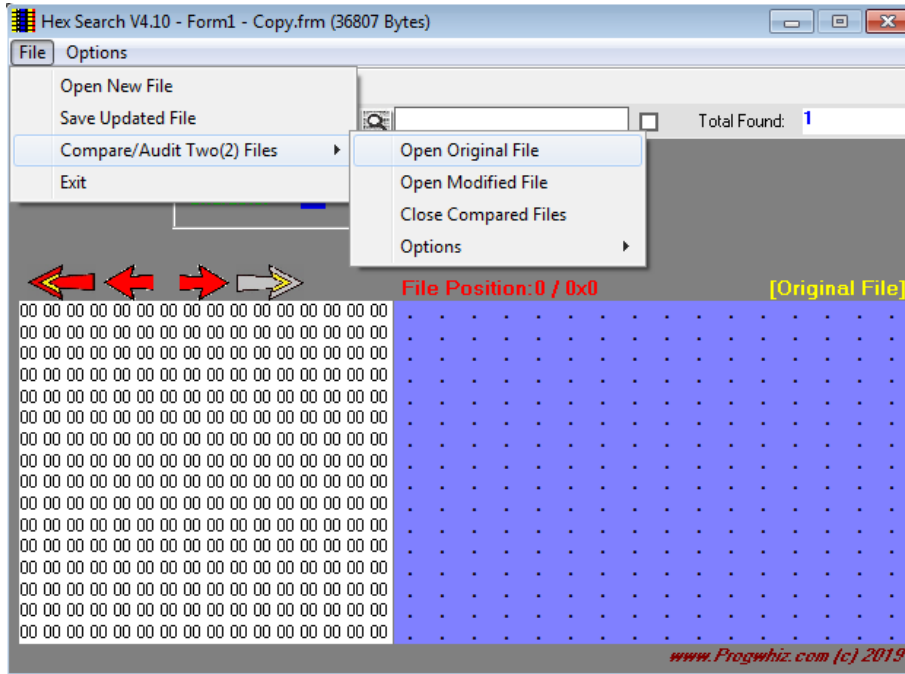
Hex Search V4.10 - Form1 - Copy.frm (36807 Bytes)

File Options

Open New File
Save Updated File
Compare/Audit Two(2) Files
Exit

Open Original File
Open Modified File
Close Compared Files
Options

Total Found: 1

File Position:0 / 0x0

[Original File]

00 00 00 00 00 00 00 00 00 00 00 00 00 00 00 00
00 00 00 00 00 00 00 00 00 00 00 00 00 00 00 00
00 00 00 00 00 00 00 00 00 00 00 00 00 00 00 00
00 00 00 00 00 00 00 00 00 00 00 00 00 00 00 00
00 00 00 00 00 00 00 00 00 00 00 00 00 00 00 00
00 00 00 00 00 00 00 00 00 00 00 00 00 00 00 00
00 00 00 00 00 00 00 00 00 00 00 00 00 00 00 00
00 00 00 00 00 00 00 00 00 00 00 00 00 00 00 00
00 00 00 00 00 00 00 00 00 00 00 00 00 00 00 00
00 00 00 00 00 00 00 00 00 00 00 00 00 00 00 00
00 00 00 00 00 00 00 00 00 00 00 00 00 00 00 00
00 00 00 00 00 00 00 00 00 00 00 00 00 00 00 00
00 00 00 00 00 00 00 00 00 00 00 00 00 00 00 00
00 00 00 00 00 00 00 00 00 00 00 00 00 00 00 00
00 00 00 00 00 00 00 00 00 00 00 00 00 00 00 00
00 00 00 00 00 00 00 00 00 00 00 00 00 00 00 00

www.Progwhiz.com (c) 2019